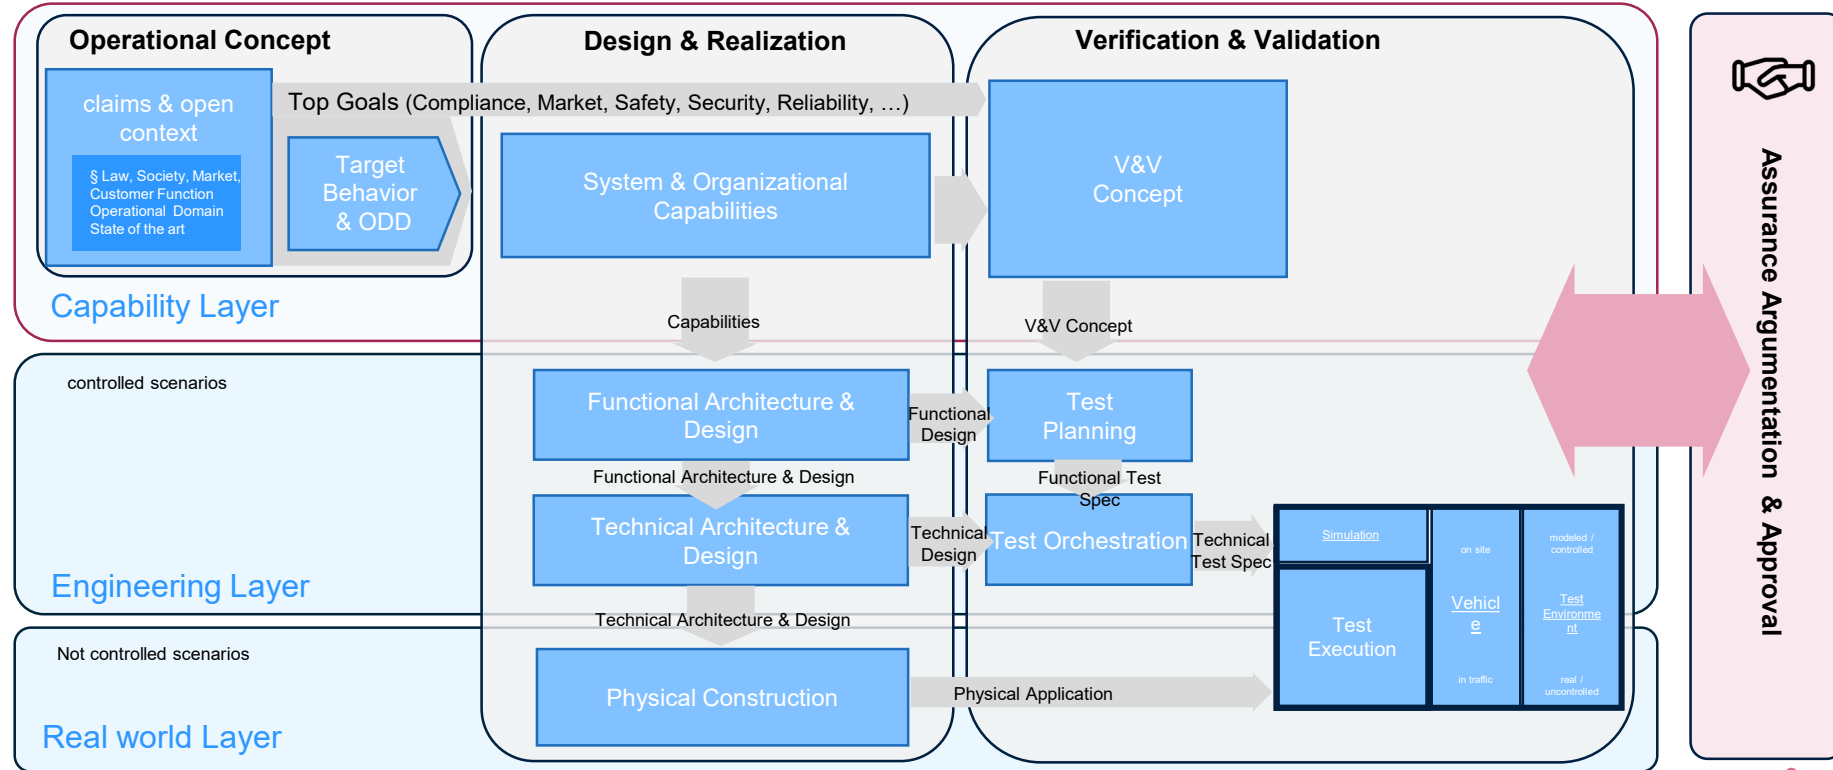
Operational Concept

claims & open context

§ Law, Society, Market, Customer Function Operational Domain State of the art

Target Behavior & ODD

Capability Layer

Design & Realization

Top Goals (Compliance, Market, Safety, Security, Reliability, …)

System & Organizational Capabilities

Capabilities

Verification & Validation

V&V Concept

V&V Concept

Assurance Argumentation & Approval

controlled scenarios

Functional Architecture & Design

Functional Design

Test Planning

Functional Architecture & Design

Functional Test Spec

Technical Architecture & Design

Technical Design

Test Orchestration

Technical Test Spec

Simulation

on site

modeled / controlled

Vehicle

Test Environment

Test Execution

in traffic

real / uncontrolled

Engineering Layer

Technical Architecture & Design

Not controlled scenarios

Physical Construction

Physical Application

Real world Layer